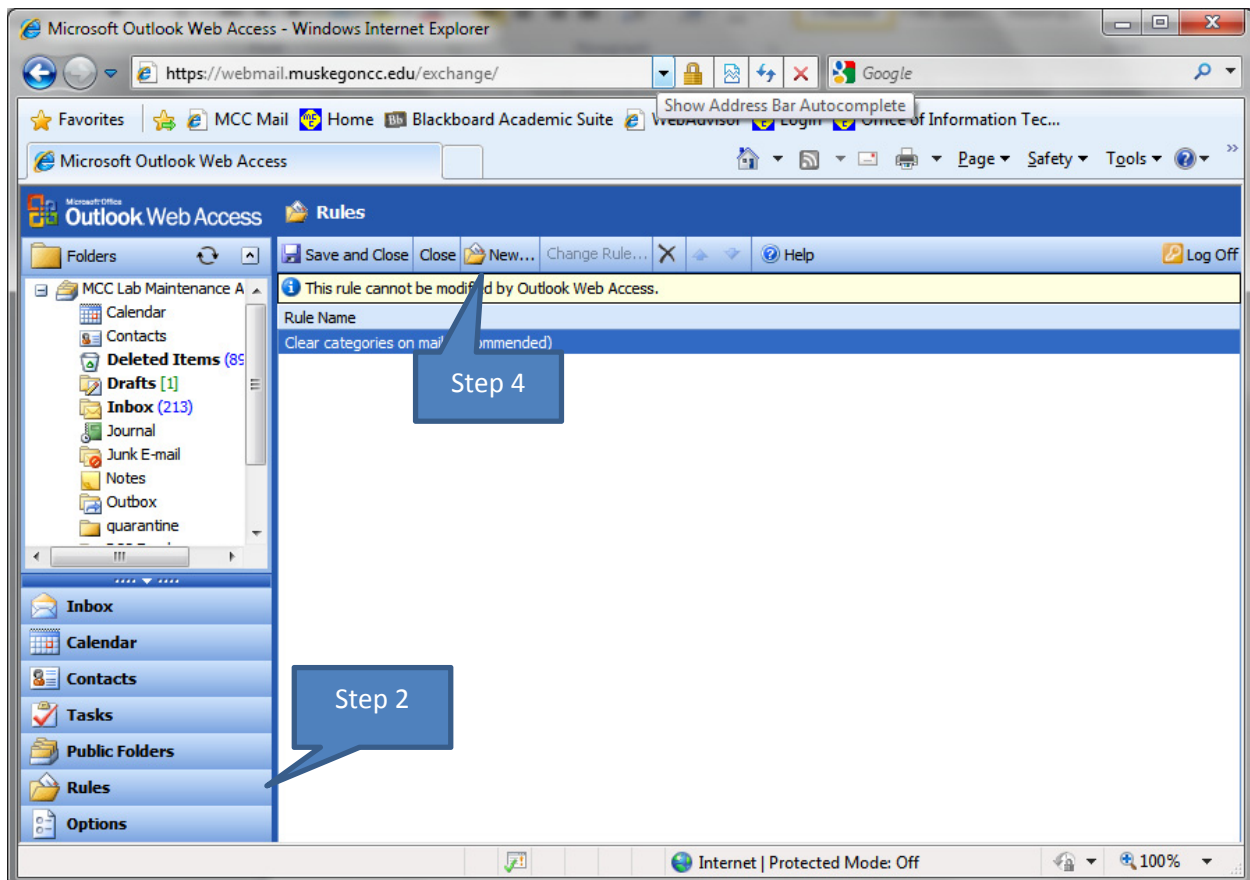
Microsoft Outlook Web Access - Windows Internet Explorer

https://webmail.muskegoncc.edu/exchange/

Google

Show Address Bar Autocomplete

Favorites

MCC Mail

Home

Blackboard Academic Suite

WebAdvisor

Login

Office of Information Tec...

Microsoft Outlook Web Access

Page

Safety

Tools

Microsoft Office Outlook Web Access

Rules

Folders

Save and Close

Close

New...

Change Rule...

Help

Log Off

MCC Lab Maintenance A

This rule cannot be modified by Outlook Web Access.

Calendar

Rule Name

Contacts

Clear categories on mail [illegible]mmended)

Deleted Items (89

Drafts [1]

Step 4

Inbox (213)

Journal

Junk E-mail

Notes

Outbox

quarantine

Inbox

Calendar

Contacts

Step 2

Tasks

Public Folders

Rules

Options

Internet | Protected Mode: Off

100%